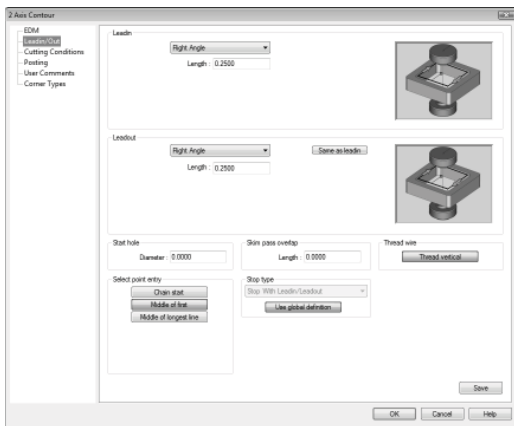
2 Axis Contour

EDM
Leadin/Out
Cutting Conditions
Posting
User Comments
Corner Types

Leadin
Right Angle
Length : 0.2500

Leadout
Right Angle
Same as leadin
Length : 0.2500

Start hole
Diameter : 0.0000

Skim pass overlap
Length : 0.0000

Thread wire
Thread vertical

Select point entry
Chain start
Middle of first
Middle of longest line

Stop type
Stop With Leadin/Leadout
Use global definition

Save

OK
Cancel
Help